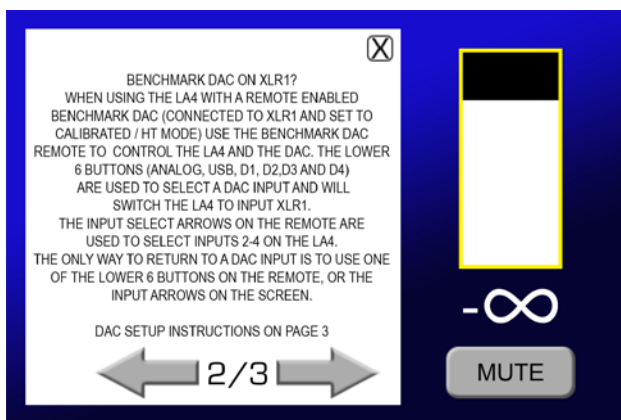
X

BENCHMARK DAC ON XLR1?
WHEN USING THE LA4 WITH A REMOTE ENABLED BENCHMARK DAC (CONNECTED TO XLR1 AND SET TO CALIBRATED / HT MODE) USE THE BENCHMARK DAC REMOTE TO CONTROL THE LA4 AND THE DAC. THE LOWER 6 BUTTONS (ANALOG, USB, D1, D2,D3 AND D4) ARE USED TO SELECT A DAC INPUT AND WILL SWITCH THE LA4 TO INPUT XLR1.
THE INPUT SELECT ARROWS ON THE REMOTE ARE USED TO SELECT INPUTS 2-4 ON THE LA4.
THE ONLY WAY TO RETURN TO A DAC INPUT IS TO USE ONE OF THE LOWER 6 BUTTONS ON THE REMOTE, OR THE INPUT ARROWS ON THE SCREEN.

DAC SETUP INSTRUCTIONS ON PAGE 3

2/3

$-\infty$

MUTE